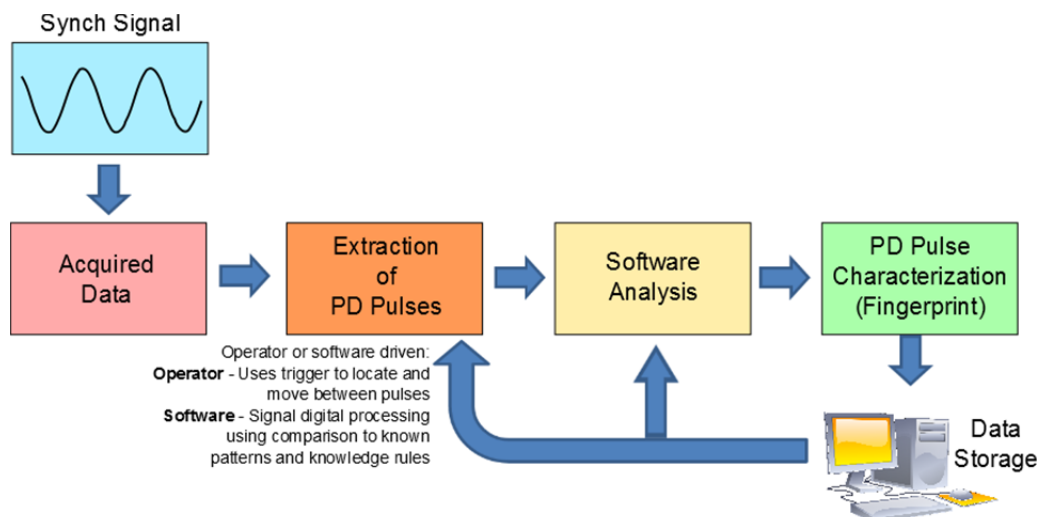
Synch Signal

Acquired Data

Extraction of PD Pulses

Software Analysis

PD Pulse Characterization (Fingerprint)

Operator or software driven:
**Operator** - Uses trigger to locate and move between pulses
**Software** - Signal digital processing using comparison to known patterns and knowledge rules

Data Storage